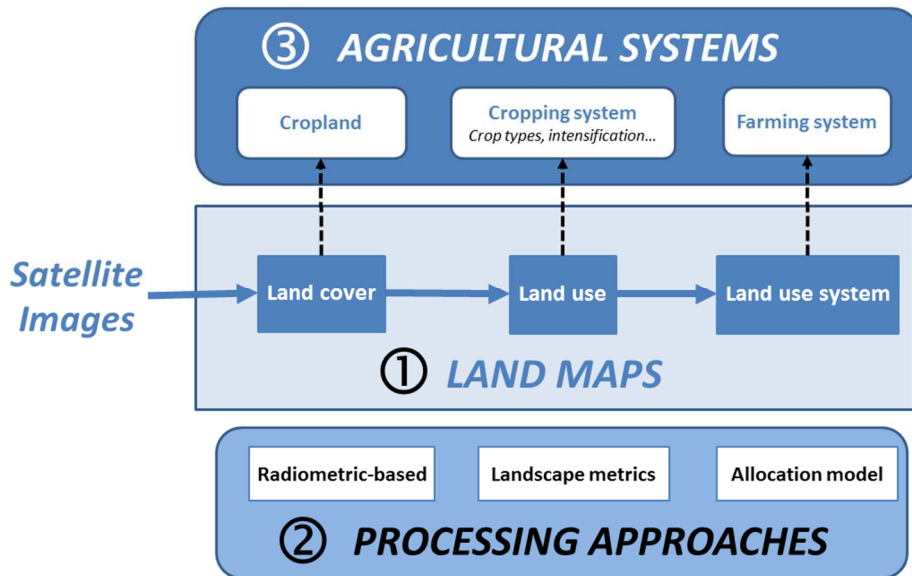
③ AGRICULTURAL SYSTEMS

Cropland

Cropping system
Crop types, intensification...

Farming system

Satellite Images

Land cover

Land use

Land use system

① LAND MAPS

Radiometric-based

Landscape metrics

Allocation model

② PROCESSING APPROACHES